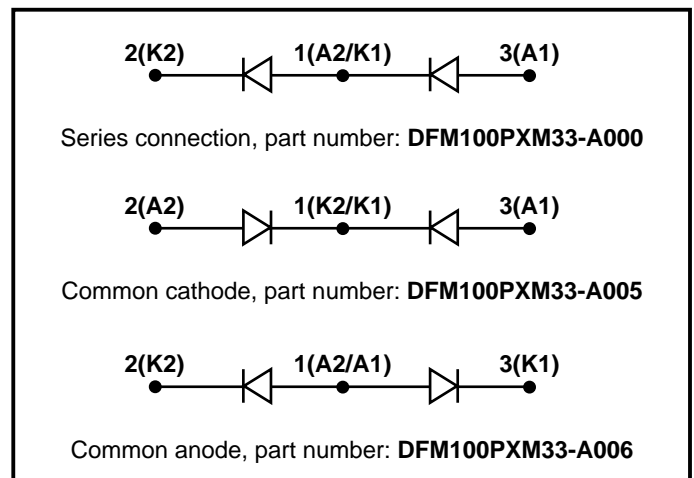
2(K2) 1(A2/K1) 3(A1)

Series connection, part number: **DFM100PXM33-A000**

2(A2) 1(K2/K1) 3(A1)

Common cathode, part number: **DFM100PXM33-A005**

2(K2) 1(A2/A1) 3(K1)

Common anode, part number: **DFM100PXM33-A006**